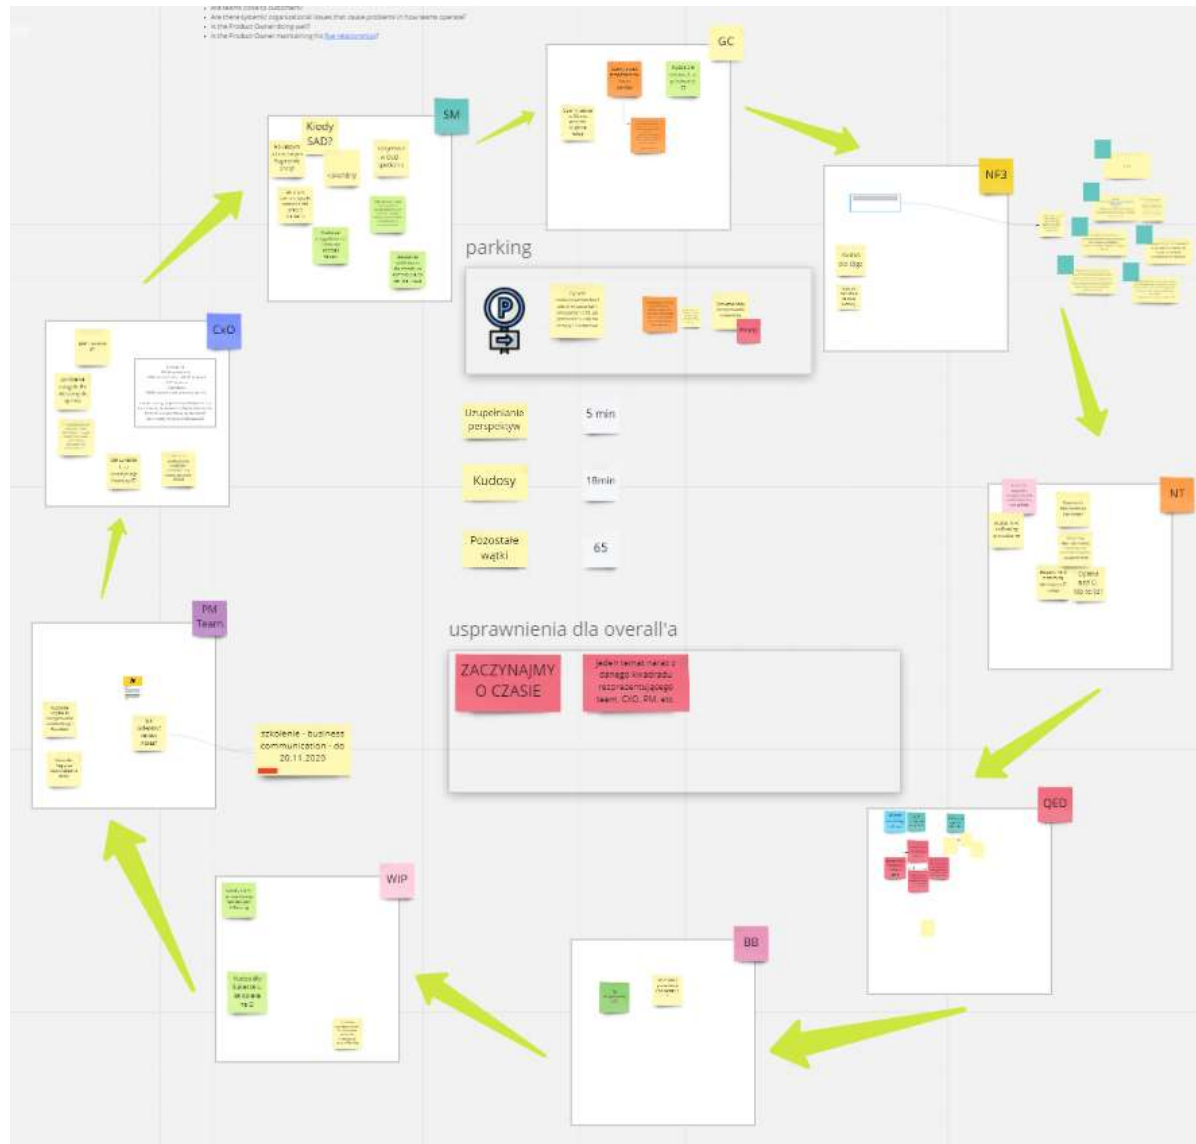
- Are teams close to customers?
- Are there systemic organizational issues that cause problems in how teams operate?
- Is the Product Owner doing well?
- Is the Product Owner maintaining his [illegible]?

GC

SM

Kiedy SAD?

NF3

parking

CxO

Uzupełnianie perspektyw

5 min

Kudosy

18min

Pozostałe wątki

65

NT

PM Team

usprawnienia dla overall'a

ZACZYNAJMY O CZASIE

Jeden temat naraz z danego kwadratu reprezentującego team, CXO, PM, etc.

szkolenie - business communication - do 20.11.2020

QED

WIP

BB